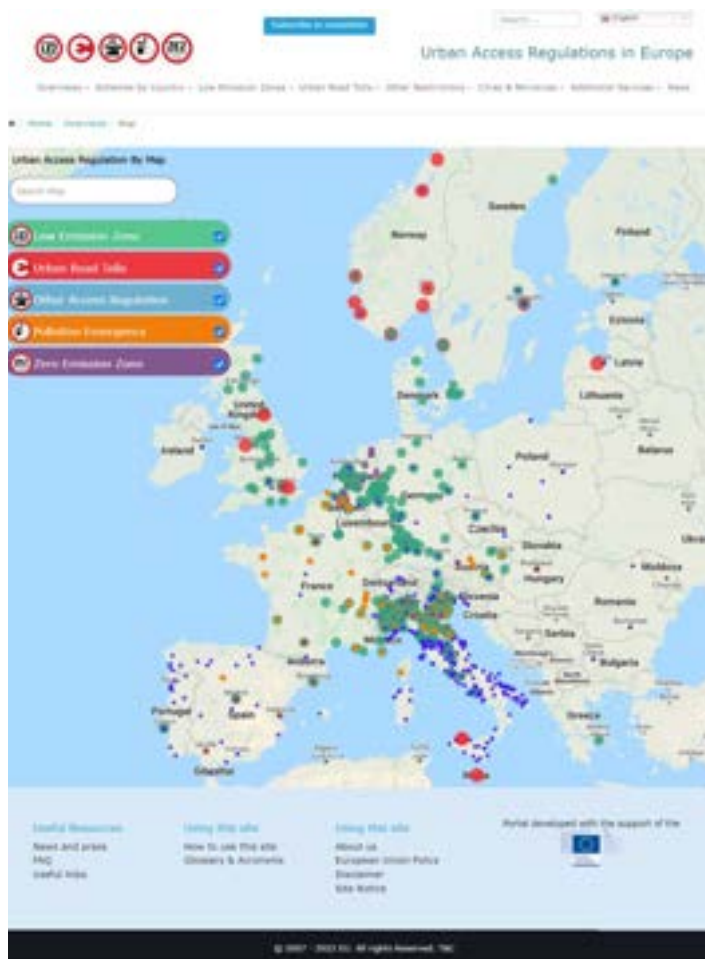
Subscribe to newsletter

Search...

English

Urban Access Regulations in Europe

Overview - Schemes by country - Low Emission Zones - Urban Road Tolls - Other Restrictions - Cities & Minicities - Additional Services - News

Home / Overview / Map

Urban Access Regulation By Map

Search Map

Low Emission Zone

Urban Road Tolls

Other Access Regulation

Pollution Emergency

Zero Emission Zone

Sweden

Finland

Norway

Estonia

Latvia

Denmark

Lithuania

United Kingdom

Ireland

Poland

Belarus

Germany

Luxembourg

Czechia

Ukrai

Slovakia

France

Austria

Moldova

Hungary

Switzerland

Slovenia

Romania

Croatia

Serbia

Monaco

Bulgaria

Andorra

Portugal

Spain

Greece

Gibraltar

Useful Resources
News and press
FAQ
Useful links

Using this site
How to use this site
Glossary & Acronyms

Using this site
About us
European Union Policy
Disclaimer
Site Notice

Portal developed with the support of the

© 2007 - 2023 EU. All rights Reserved. TBC